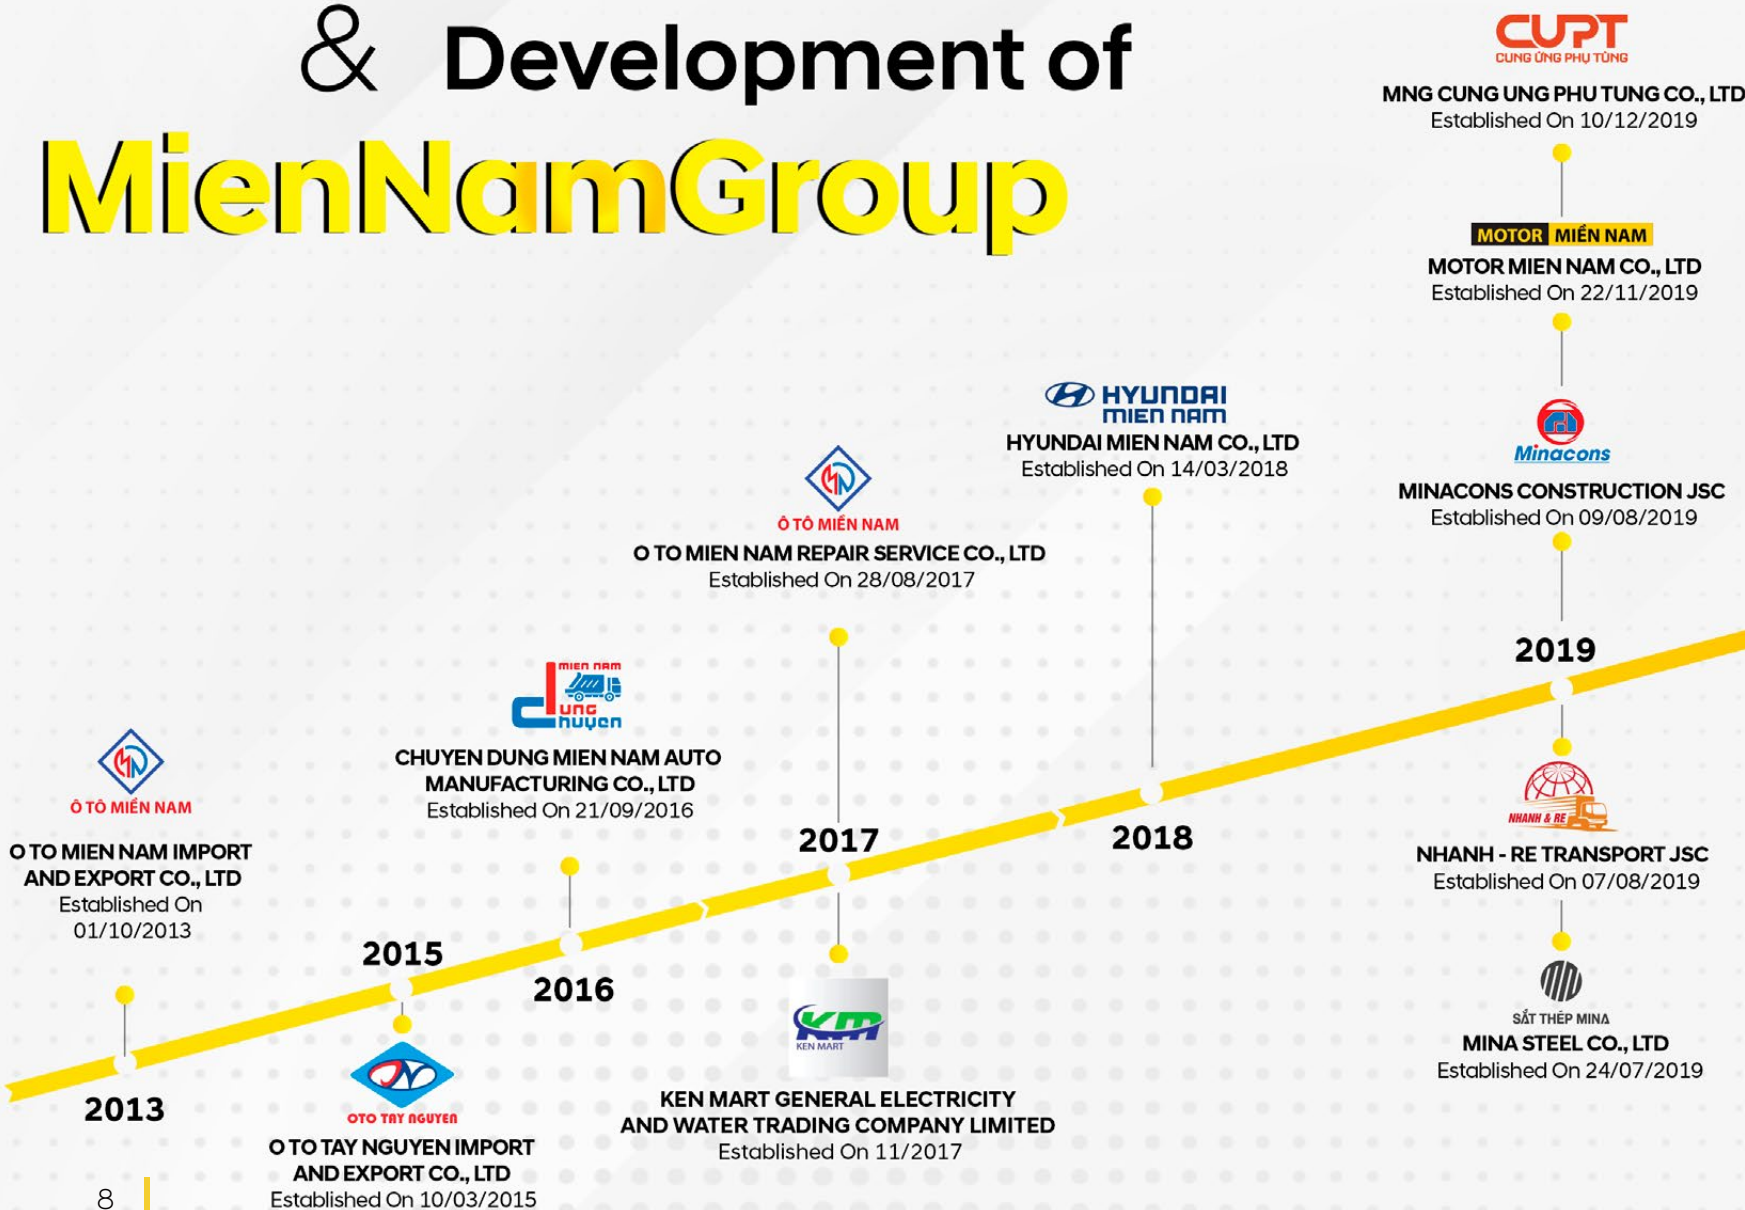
& Development of

MienNamGroup

CUPT
CUNG ỨNG PHỤ TÙNG
MNG CUNG UNG PHU TUNG CO., LTD
Established On 10/12/2019

MOTOR MIỀN NAM
MOTOR MIEN NAM CO., LTD
Established On 22/11/2019

HYUNDAI
MIEN NAM
HYUNDAI MIEN NAM CO., LTD
Established On 14/03/2018

Minacons
MINACONS CONSTRUCTION JSC
Established On 09/08/2019

Ô TÔ MIỀN NAM
O TO MIEN NAM REPAIR SERVICE CO., LTD
Established On 28/08/2017

mien nam
Chuyen dung
CHUYEN DUNG MIEN NAM AUTO MANUFACTURING CO., LTD
Established On 21/09/2016

2019

Ô TÔ MIỀN NAM
O TO MIEN NAM IMPORT AND EXPORT CO., LTD
Established On 01/10/2013

2017

2018

NHANH & RE
NHANH - RE TRANSPORT JSC
Established On 07/08/2019

2015

2016

KEN MART
KEN MART GENERAL ELECTRICITY AND WATER TRADING COMPANY LIMITED
Established On 11/2017

SẮT THÉP MINA
MINA STEEL CO., LTD
Established On 24/07/2019

2013

OTO TAY NGUYEN
O TO TAY NGUYEN IMPORT AND EXPORT CO., LTD
Established On 10/03/2015

8